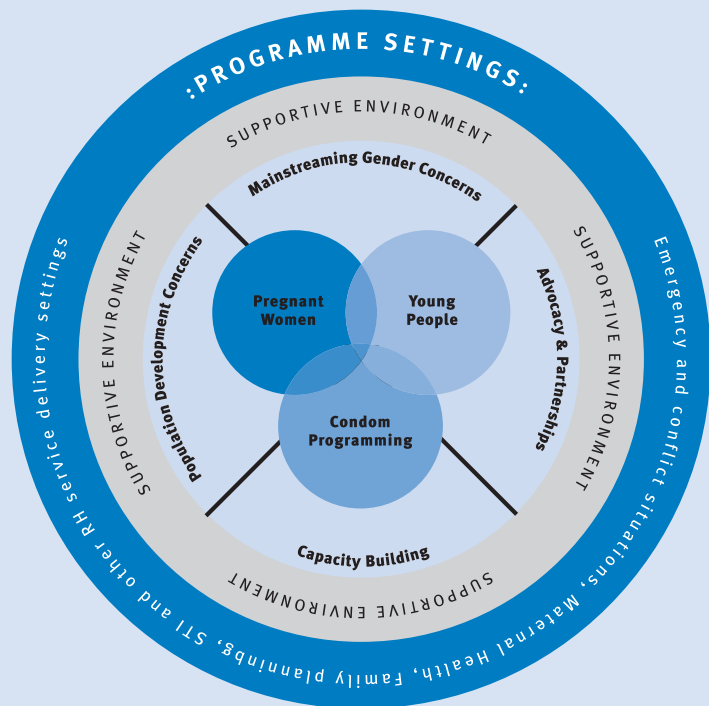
:PROGRAMME SETTINGS:

SUPPORTIVE ENVIRONMENT

Mainstreaming Gender Concerns

SUPPORTIVE ENVIRONMENT

Population Development Concerns

Pregnant Women

Young People

Condom Programming

Advocacy & Partnerships

SUPPORTIVE ENVIRONMENT

Capacity Building

SUPPORTIVE ENVIRONMENT

Emergency and conflict situations, Maternal Health, Family planning, STI and other RH service delivery settings